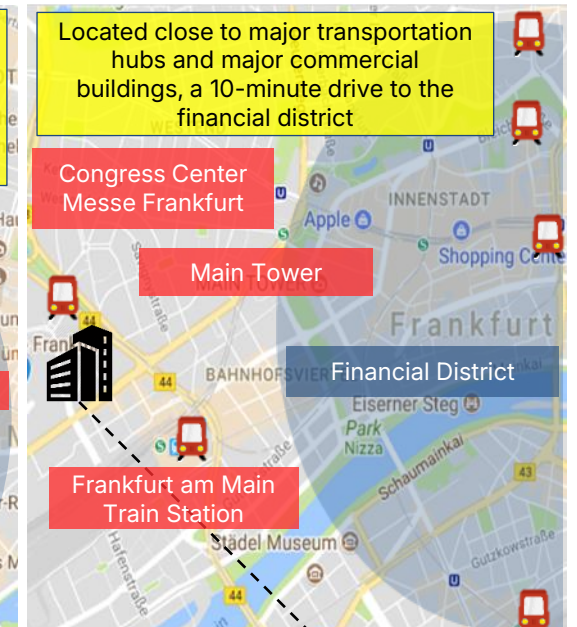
Located close to major transportation hubs and major commercial buildings, a 10-minute drive to the financial district

Congress Center Messe Frankfurt

Main Tower

Financial District

Frankfurt am Main Train Station

WESTEND

INNENSTADT

Apple

Shopping Ce

MAIN TOWER

Frankfurt

BAHNHOFSVIER

Eiserner Steg

Park

Nizza

Schaumainkai

Städel Museum

Hafenstraße

Gutzkowstraße

44

44

43

U

U

U

Fran